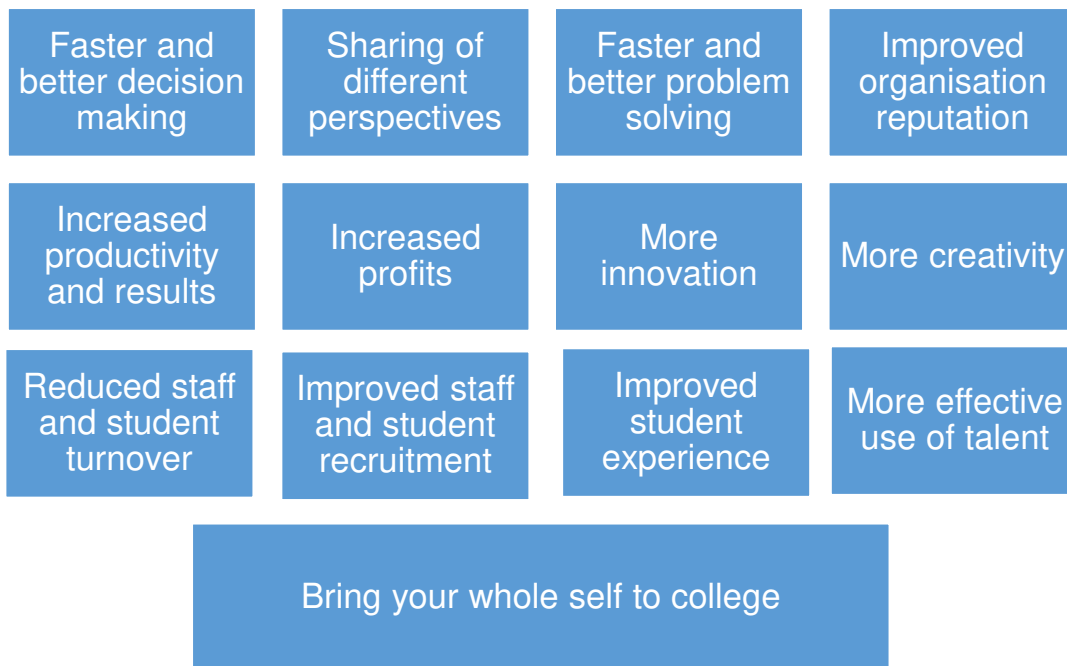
Faster and better decision making

Sharing of different perspectives

Faster and better problem solving

Improved organisation reputation

Increased productivity and results

Increased profits

More innovation

More creativity

Reduced staff and student turnover

Improved staff and student recruitment

Improved student experience

More effective use of talent

Bring your whole self to college